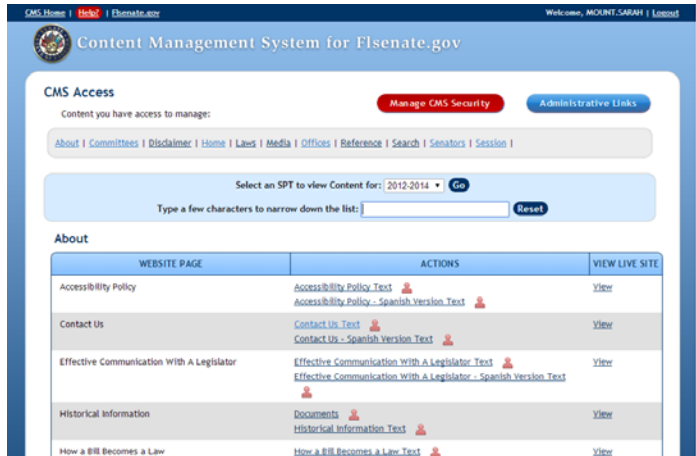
CMS Home | Help? | Flsenate.gov

Welcome, MOUNT.SARAH | Logout

Content Management System for Flsenate.gov

CMS Access

Content you have access to manage:

Manage CMS Security

Administrative Links

About | Committees | Disclaimer | Home | Laws | Media | Offices | Reference | Search | Senators | Session |

Select an SPT to view Content for: 2012-2014 Go

Type a few characters to narrow down the list: Reset

About

| WEBSITE PAGE | ACTIONS | VIEW LIVE SITE |
|---|---|---|
| Accessibility Policy | Accessibility Policy Text<br>Accessibility Policy - Spanish Version Text | View |
| Contact Us | Contact Us Text<br>Contact Us - Spanish Version Text | View |
| Effective Communication With A Legislator | Effective Communication With A Legislator Text<br>Effective Communication With A Legislator - Spanish Version Text | View |
| Historical Information | Documents<br>Historical Information Text | View |
| How a Bill Becomes a Law | How a Bill Becomes a Law Text | View |